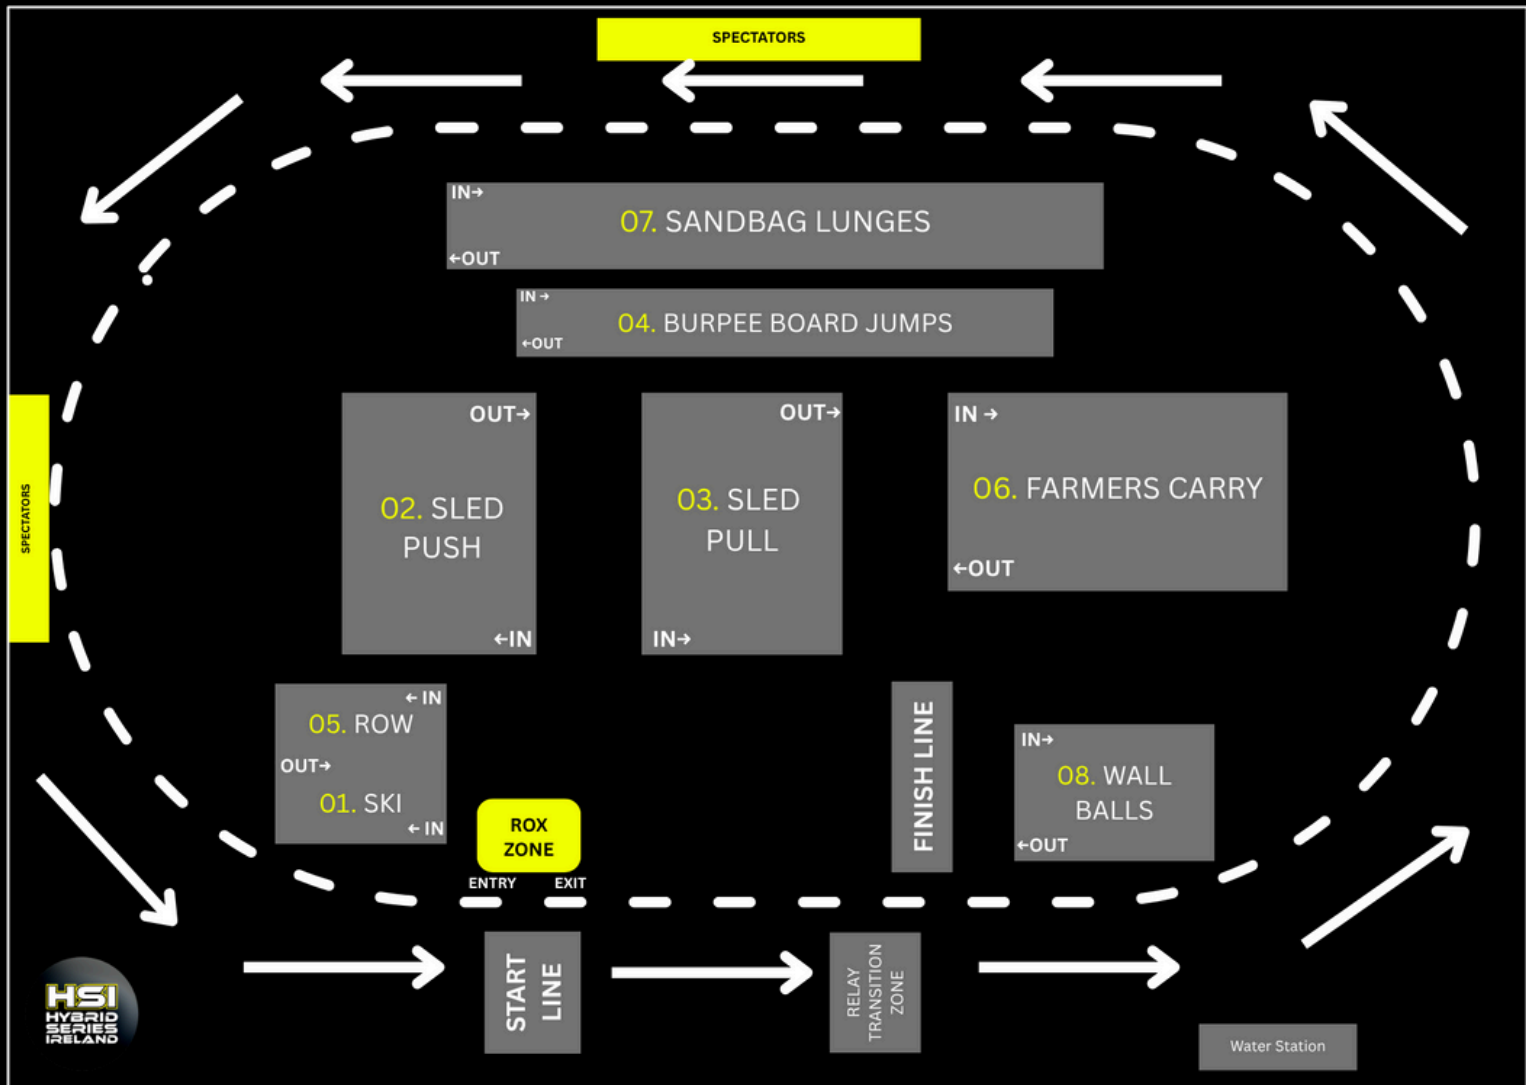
SPECTATORS

IN→
07. SANDBAG LUNGES
←OUT

IN→
04. BURPEE BOARD JUMPS
←OUT

SPECTATORS

OUT→
02. SLED PUSH
←IN

OUT→
03. SLED PULL
IN→

IN →
06. FARMERS CARRY
←OUT

← IN
05. ROW
OUT→
01. SKI
← IN

ROX ZONE
ENTRY
EXIT

FINISH LINE

IN→
08. WALL BALLS
←OUT

HSI HYBRID SERIES IRELAND

START LINE

RELAY TRANSITION ZONE

Water Station